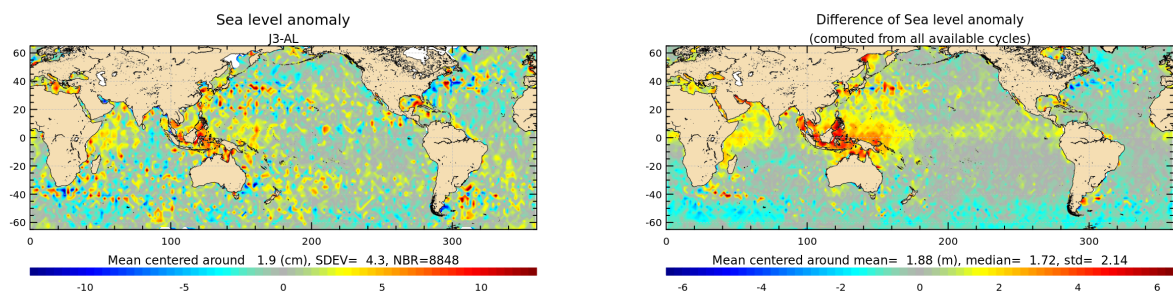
Sea level anomaly
J3-AL

60
40
20
0
-20
-40
-60

0 100 200 300

Mean centered around 1.9 (cm), SDEV= 4.3, NBR=8848

-10 -5 0 5 10

Difference of Sea level anomaly
(computed from all available cycles)

60
40
20
0
-20
-40
-60

0 100 200 300

Mean centered around mean= 1.88 (m), median= 1.72, std= 2.14

-6 -4 -2 0 2 4 6